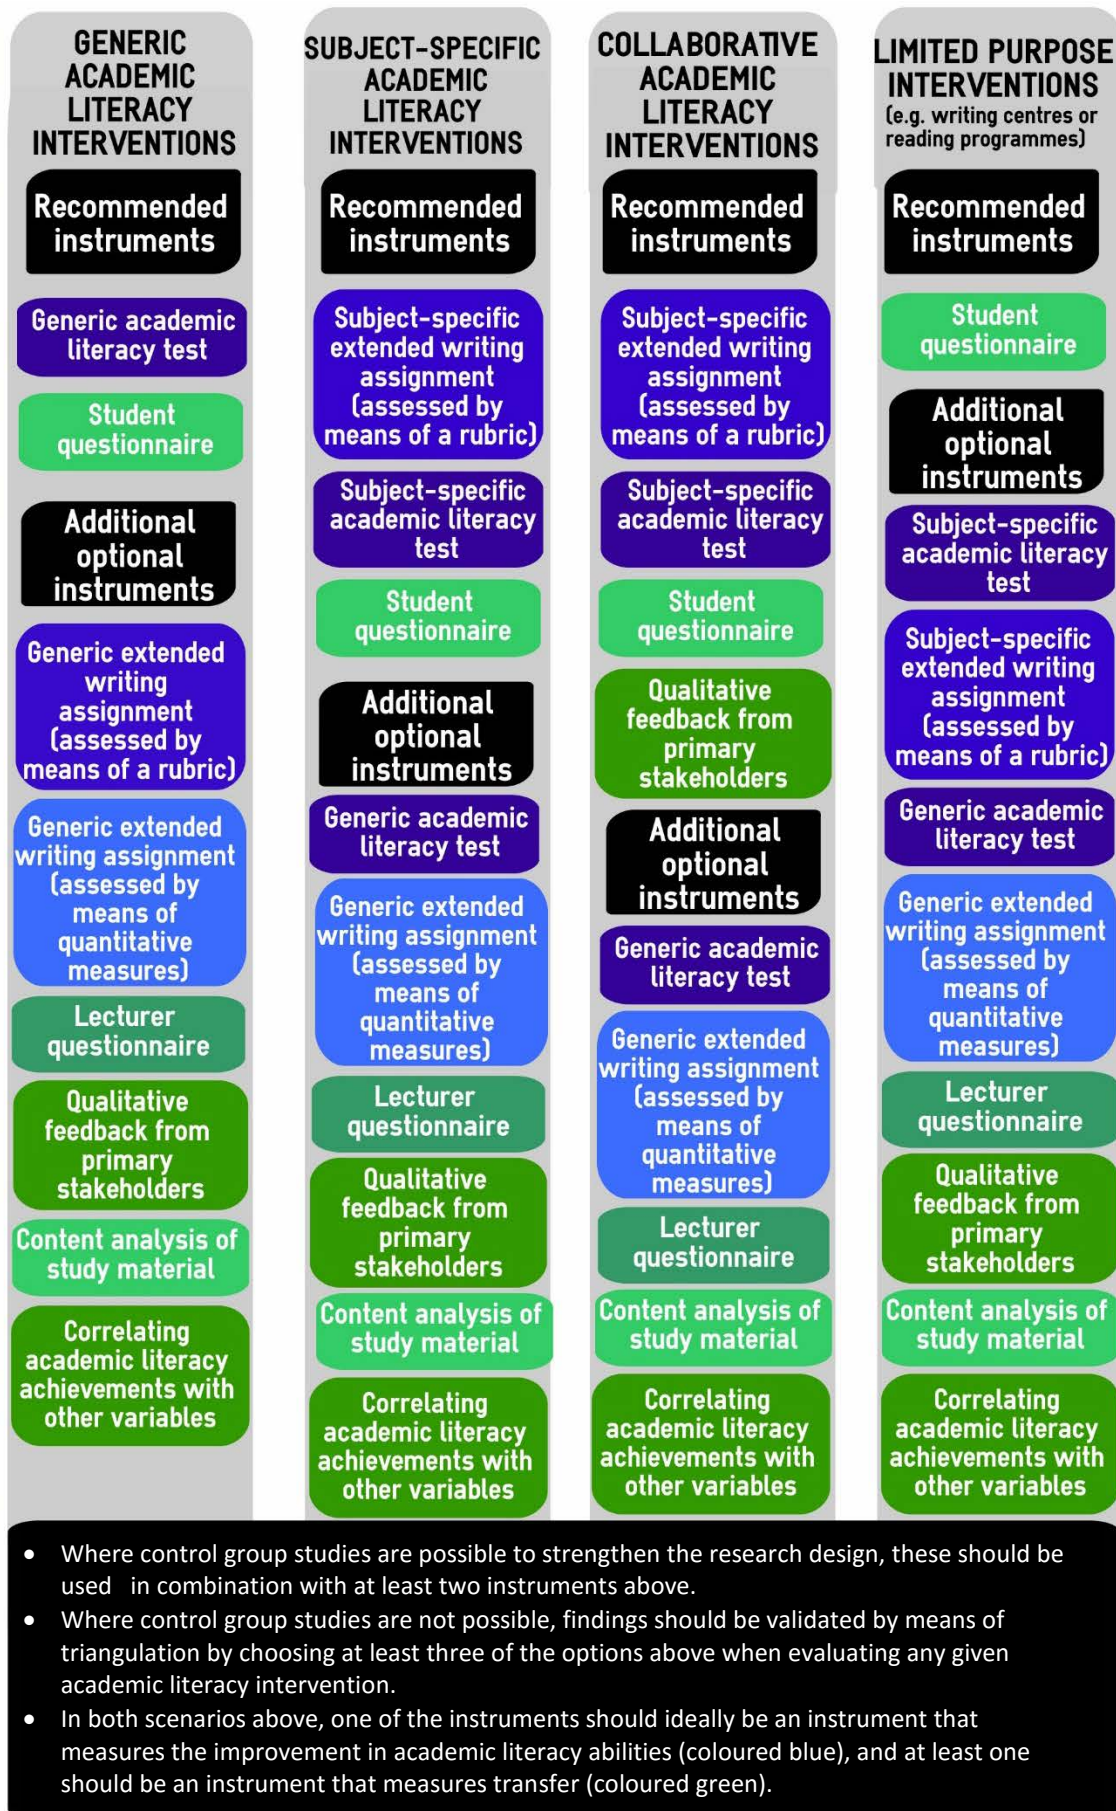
GENERIC ACADEMIC LITERACY INTERVENTIONS

Recommended instruments

Generic academic literacy test

Student questionnaire

Additional optional instruments

Generic extended writing assignment (assessed by means of a rubric)

Generic extended writing assignment (assessed by means of quantitative measures)

Lecturer questionnaire

Qualitative feedback from primary stakeholders

Content analysis of study material

Correlating academic literacy achievements with other variables

SUBJECT-SPECIFIC ACADEMIC LITERACY INTERVENTIONS

Recommended instruments

Subject-specific extended writing assignment (assessed by means of a rubric)

Subject-specific academic literacy test

Student questionnaire

Additional optional instruments

Generic academic literacy test

Generic extended writing assignment (assessed by means of quantitative measures)

Lecturer questionnaire

Qualitative feedback from primary stakeholders

Content analysis of study material

Correlating academic literacy achievements with other variables

COLLABORATIVE ACADEMIC LITERACY INTERVENTIONS

Recommended instruments

Subject-specific extended writing assignment (assessed by means of a rubric)

Subject-specific academic literacy test

Student questionnaire

Qualitative feedback from primary stakeholders

Additional optional instruments

Generic academic literacy test

Generic extended writing assignment (assessed by means of quantitative measures)

Lecturer questionnaire

Content analysis of study material

Correlating academic literacy achievements with other variables

LIMITED PURPOSE INTERVENTIONS
(e.g. writing centres or reading programmes)

Recommended instruments

Student questionnaire

Additional optional instruments

Subject-specific academic literacy test

Subject-specific extended writing assignment (assessed by means of a rubric)

Generic academic literacy test

Generic extended writing assignment (assessed by means of quantitative measures)

Lecturer questionnaire

Qualitative feedback from primary stakeholders

Content analysis of study material

Correlating academic literacy achievements with other variables

• Where control group studies are possible to strengthen the research design, these should be used in combination with at least two instruments above.
• Where control group studies are not possible, findings should be validated by means of triangulation by choosing at least three of the options above when evaluating any given academic literacy intervention.
• In both scenarios above, one of the instruments should ideally be an instrument that measures the improvement in academic literacy abilities (coloured blue), and at least one should be an instrument that measures transfer (coloured green).